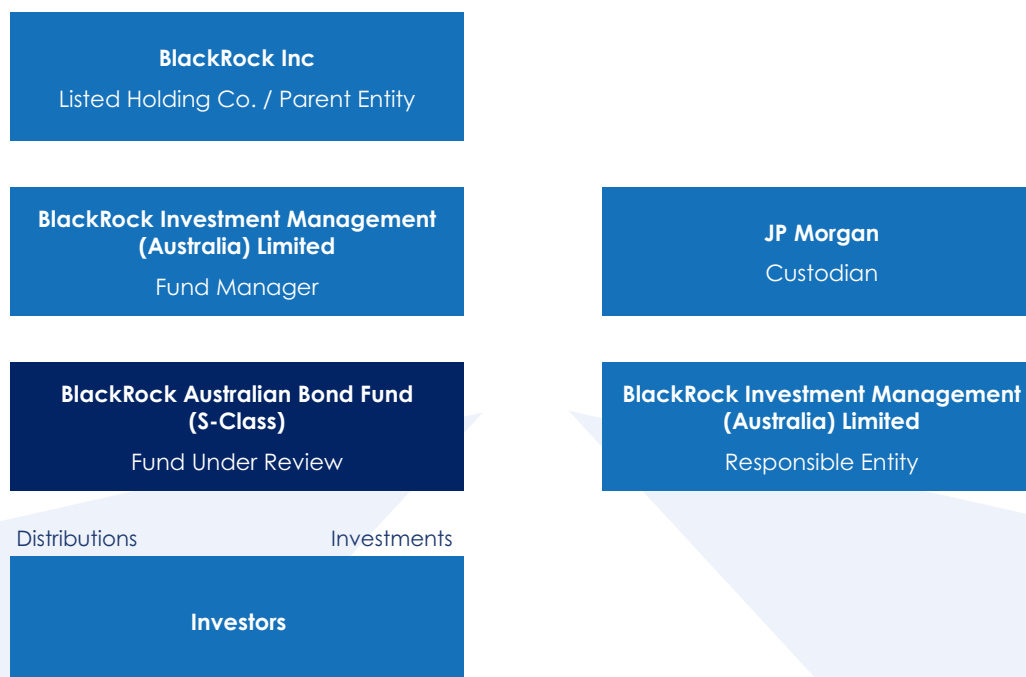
BlackRock Inc
Listed Holding Co. / Parent Entity

BlackRock Investment Management (Australia) Limited
Fund Manager

JP Morgan
Custodian

BlackRock Australian Bond Fund (S-Class)
Fund Under Review

BlackRock Investment Management (Australia) Limited
Responsible Entity

Distributions

Investments

Investors